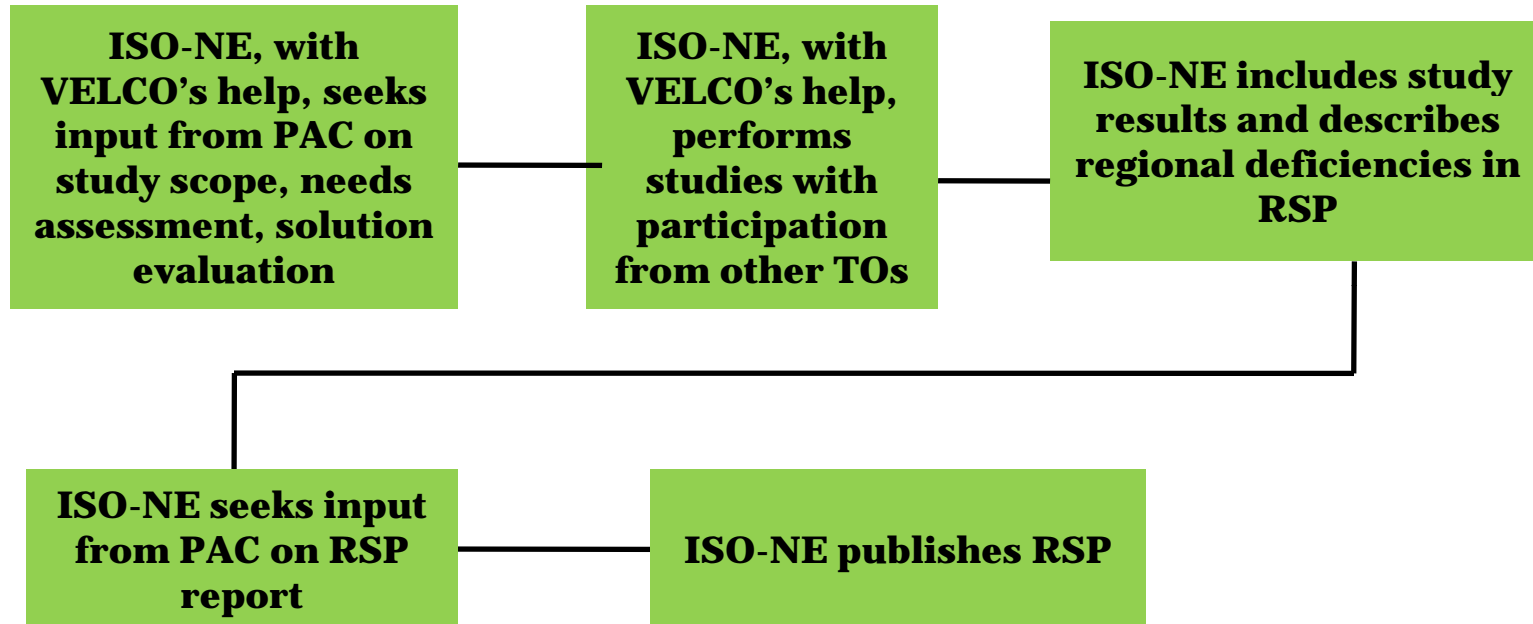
ISO-NE, with VELCO's help, seeks input from PAC on study scope, needs assessment, solution evaluation

ISO-NE, with VELCO's help, performs studies with participation from other TOs

ISO-NE includes study results and describes regional deficiencies in RSP

ISO-NE seeks input from PAC on RSP report

ISO-NE publishes RSP